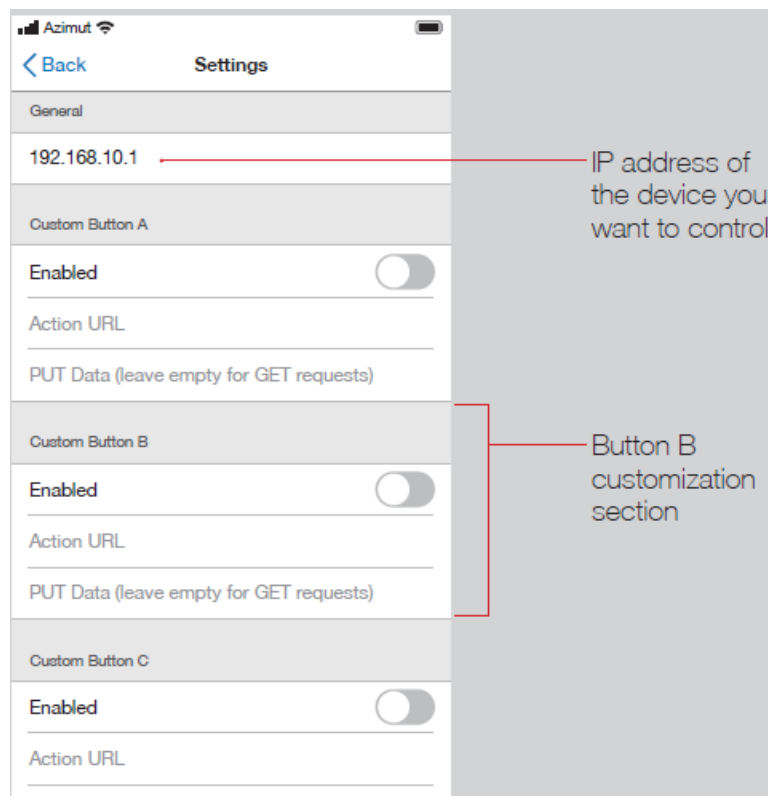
Azimut

Back
Settings

General

192.168.10.1

IP address of the device you want to control

Custom Button A

Enabled

Action URL

PUT Data (leave empty for GET requests)

Custom Button B

Button B customization section

Enabled

Action URL

PUT Data (leave empty for GET requests)

Custom Button C

Enabled

Action URL